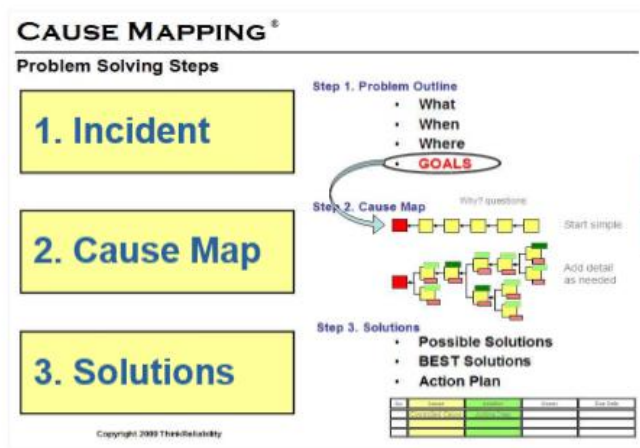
CAUSE MAPPING®

Problem Solving Steps

1. Incident

2. Cause Map

3. Solutions

Step 1. Problem Outline
• What
• When
• Where
• GOALS

Step 2. Cause Map

Why? questions

Start simple

Add detail as needed

Step 3. Solutions
• Possible Solutions
• BEST Solutions
• Action Plan

Copyright 2009 ThinkReliability